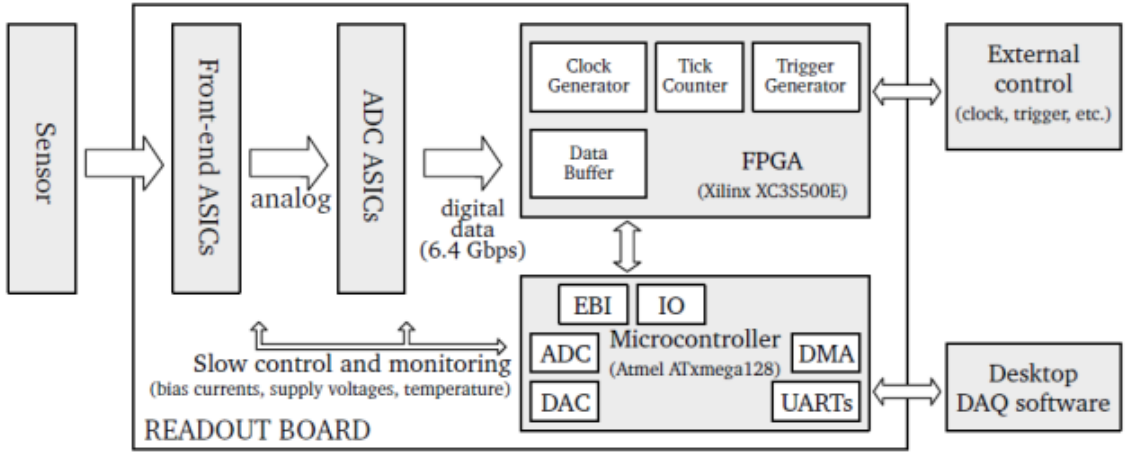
Sensor

Front-end ASICs

analog

ADC ASICs

digital data (6.4 Gbps)

Clock Generator

Tick Counter

Trigger Generator

Data Buffer

FPGA (Xilinx XC3S500E)

External control (clock, trigger, etc.)

EBI

IO

Microcontroller (Atmel ATxmega128)

ADC

DMA

DAC

UARTs

Slow control and monitoring (bias currents, supply voltages, temperature)

Desktop DAQ software

READOUT BOARD